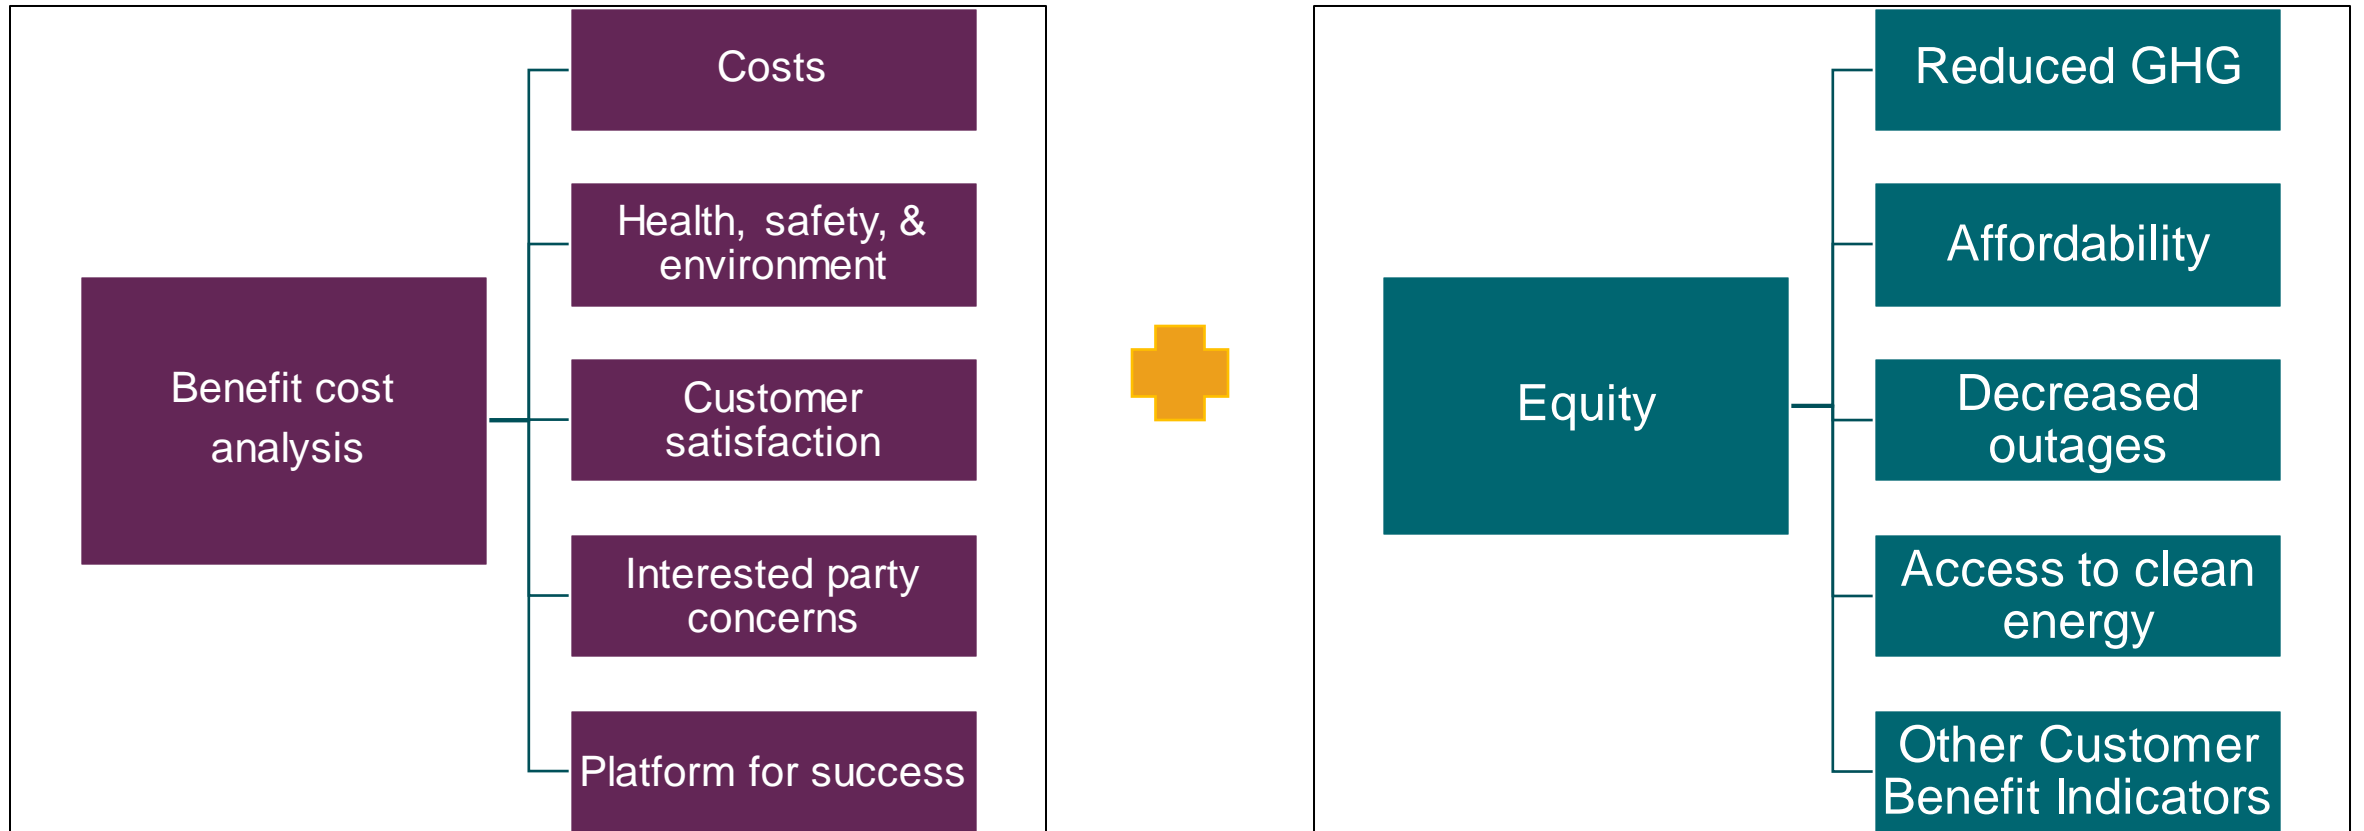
Benefit cost analysis

Costs

Health, safety, & environment

Customer satisfaction

Interested party concerns

Platform for success

Equity

Reduced GHG

Affordability

Decreased outages

Access to clean energy

Other Customer Benefit Indicators